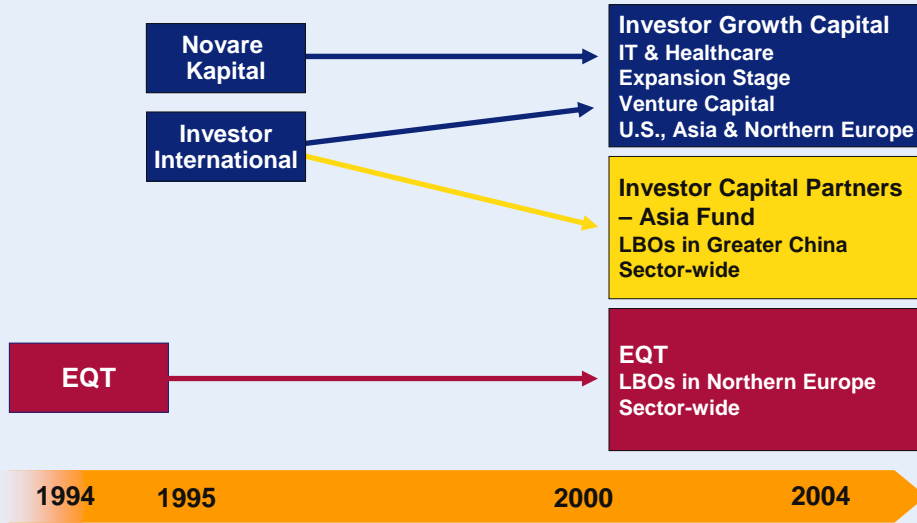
Novare Kapital

Investor International

EQT

Investor Growth Capital
IT & Healthcare
Expansion Stage
Venture Capital
U.S., Asia & Northern Europe

Investor Capital Partners – Asia Fund
LBOs in Greater China
Sector-wide

EQT
LBOs in Northern Europe
Sector-wide

1994 1995 2000 2004